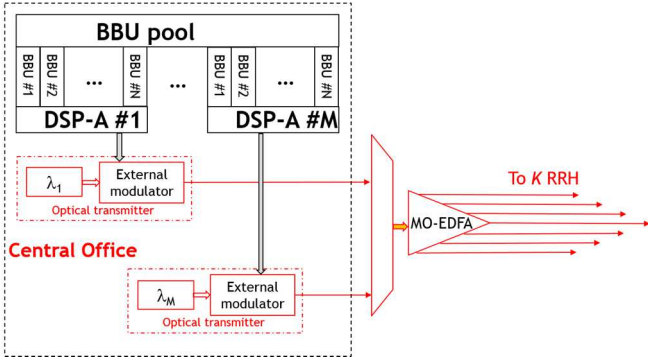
BBU pool

BBU #1
BBU #2
...
BBU #N
...
BBU #1
BBU #2
...
BBU #N

DSP-A #1
DSP-A #M

$\lambda_1$
External modulator
Optical transmitter

Central Office

$\lambda_M$
External modulator
Optical transmitter

MO-EDFA

To $K$ RRH